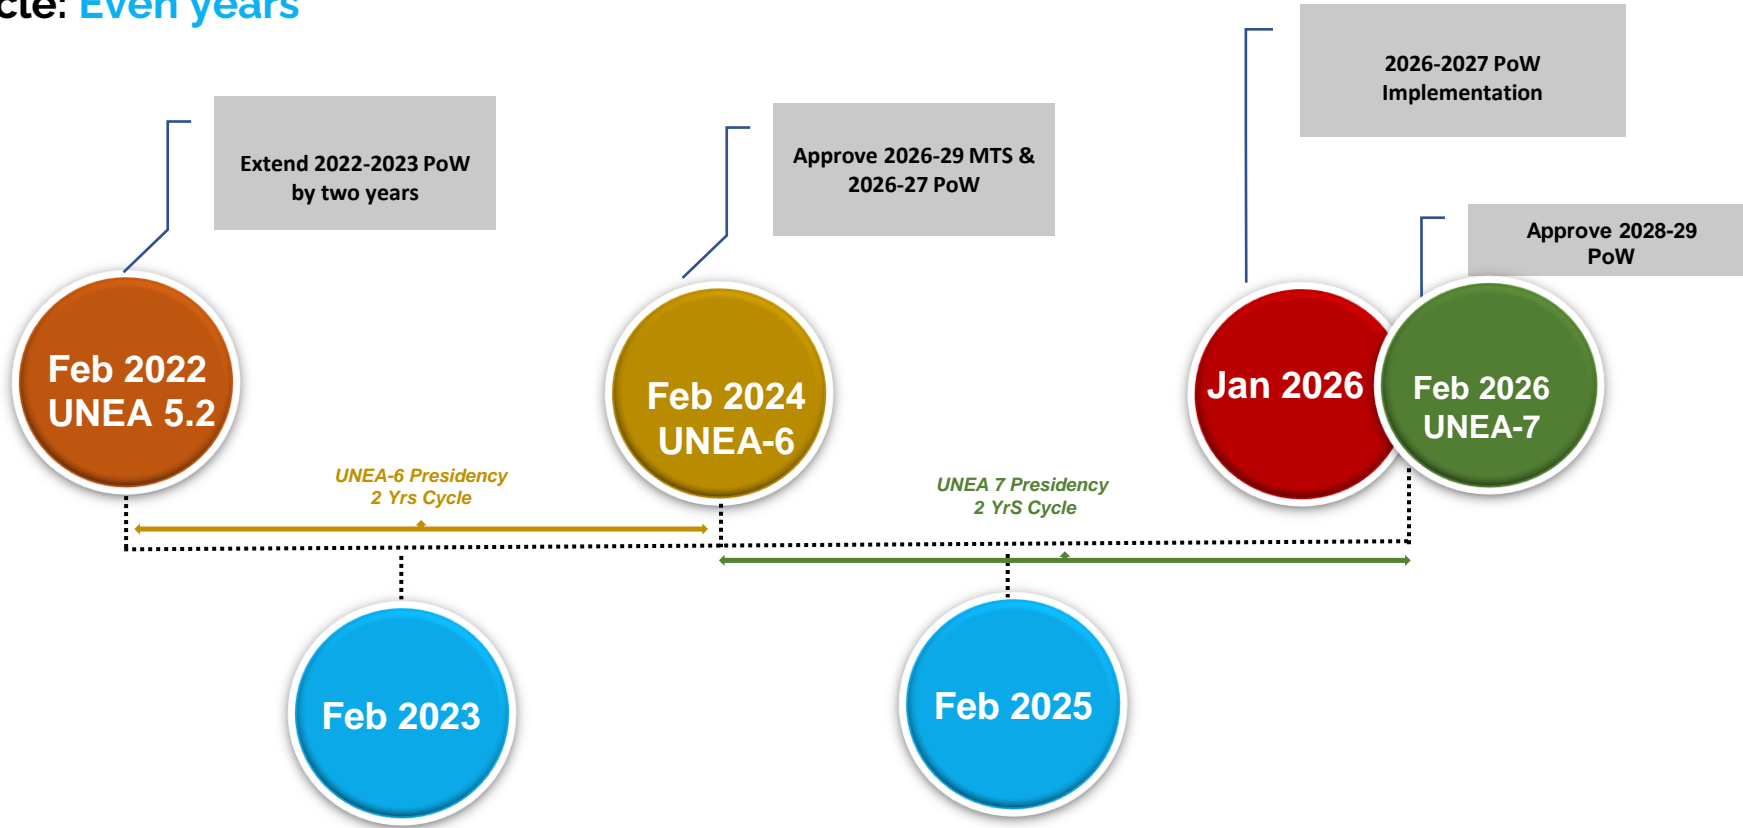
cle: Even years

Extend 2022-2023 PoW by two years

Approve 2026-29 MTS & 2026-27 PoW

2026-2027 PoW Implementation

Approve 2028-29 PoW

Feb 2022 UNEA 5.2

Feb 2024 UNEA-6

Jan 2026

Feb 2026 UNEA-7

UNEA-6 Presidency 2 Yrs Cycle

UNEA 7 Presidency 2 YrS Cycle

Feb 2023

Feb 2025